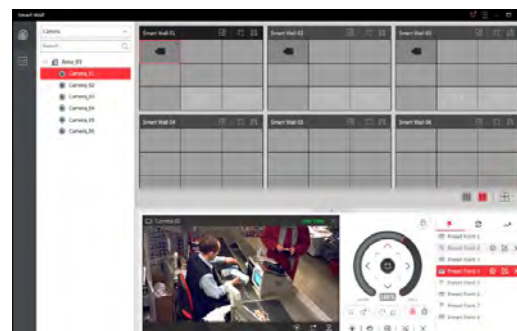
Smart Wall

Camera

Search...

Area_01

Camera_01

Camera_02

Camera_03

Camera_04

Camera_05

Camera_06

Smart Wall 01

Smart Wall 02

Smart Wall 03

Smart Wall 04

Smart Wall 05

Smart Wall 06

Camera 01

Live View

Preset Point 1

Preset Point 2

Preset Point 3

Preset Point 4

Preset Point 5

Preset Point 6

Preset Point 7

Preset Point 8